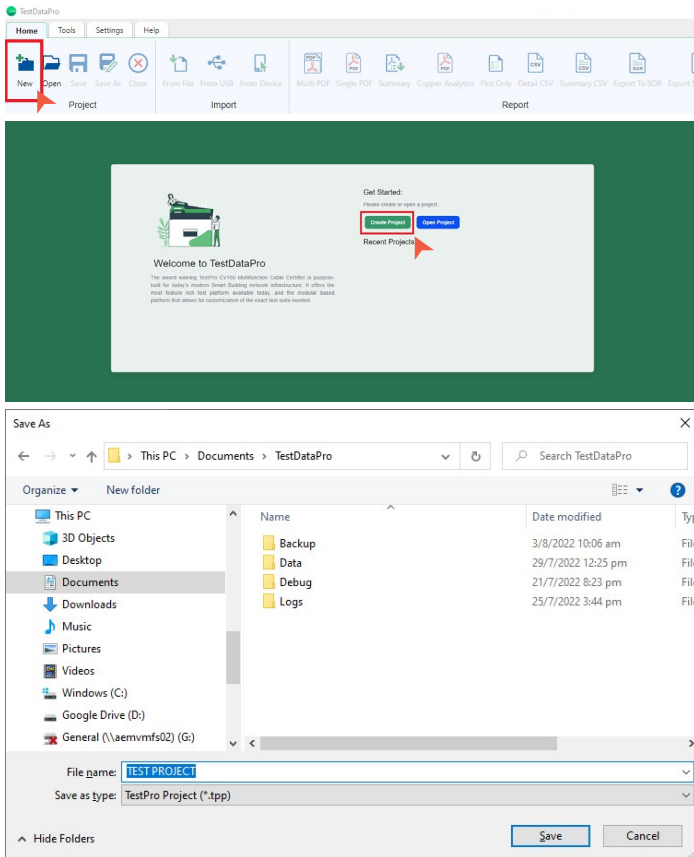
TestDataPro

Home Tools Settings Help

New Open Save Save As Close
Project

From File From USB From Device
Import

Multi PDF Single PDF Summary Copper Analytics Plot Only Detail CSV Summary CSV Export To SOR Export
Report

Get Started:
Please create or open a project.
Create Project Open Project
Recent Projects

Welcome to TestDataPro
The award winning TestPro CV100 Multifunction Cable Certifier is purpose-built for today's modern Smart Building network infrastructure. It offers the most feature rich test platform available today, and the modular based platform that allows for customization of the exact test suite needed.

Save As

This PC > Documents > TestDataPro
Search TestDataPro

Organize ▾ New folder

This PC
3D Objects
Desktop
Documents
Downloads
Music
Pictures
Videos
Windows (C:)
Google Drive (D:)
General (\\aemvmfs02) (G:)

| Name | Date modified | Typ |
|---|---|---|
| Backup | 3/8/2022 10:06 am | Fil |
| Data | 29/7/2022 12:25 pm | Fil |
| Debug | 21/7/2022 8:23 pm | Fil |
| Logs | 25/7/2022 3:44 pm | Fil |

File name: TEST PROJECT
Save as type: TestPro Project (*.tpp)

Hide Folders
Save Cancel